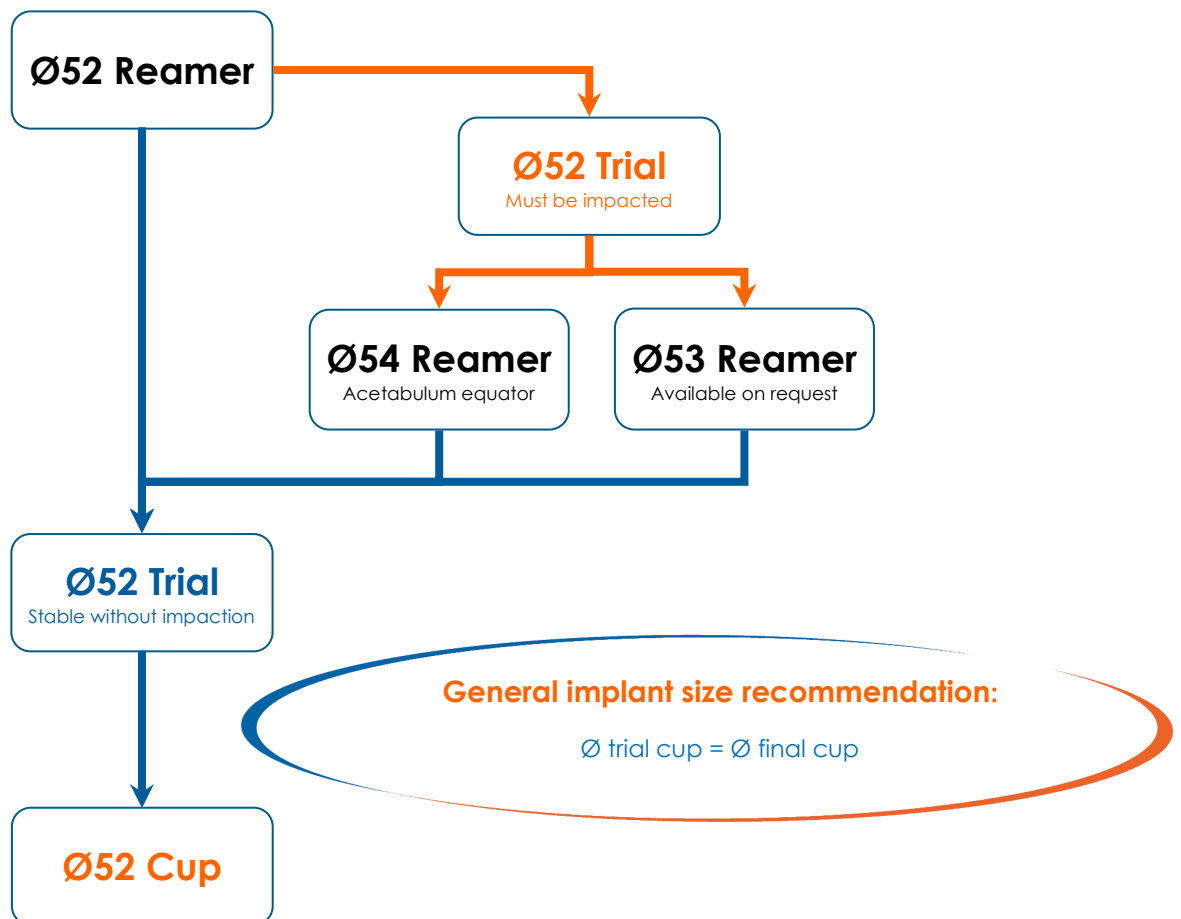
Ø52 Reamer

Ø52 Trial
Must be impacted

Ø54 Reamer
Acetabulum equator

Ø53 Reamer
Available on request

Ø52 Trial
Stable without impaction

General implant size recommendation:
Ø trial cup = Ø final cup

Ø52 Cup